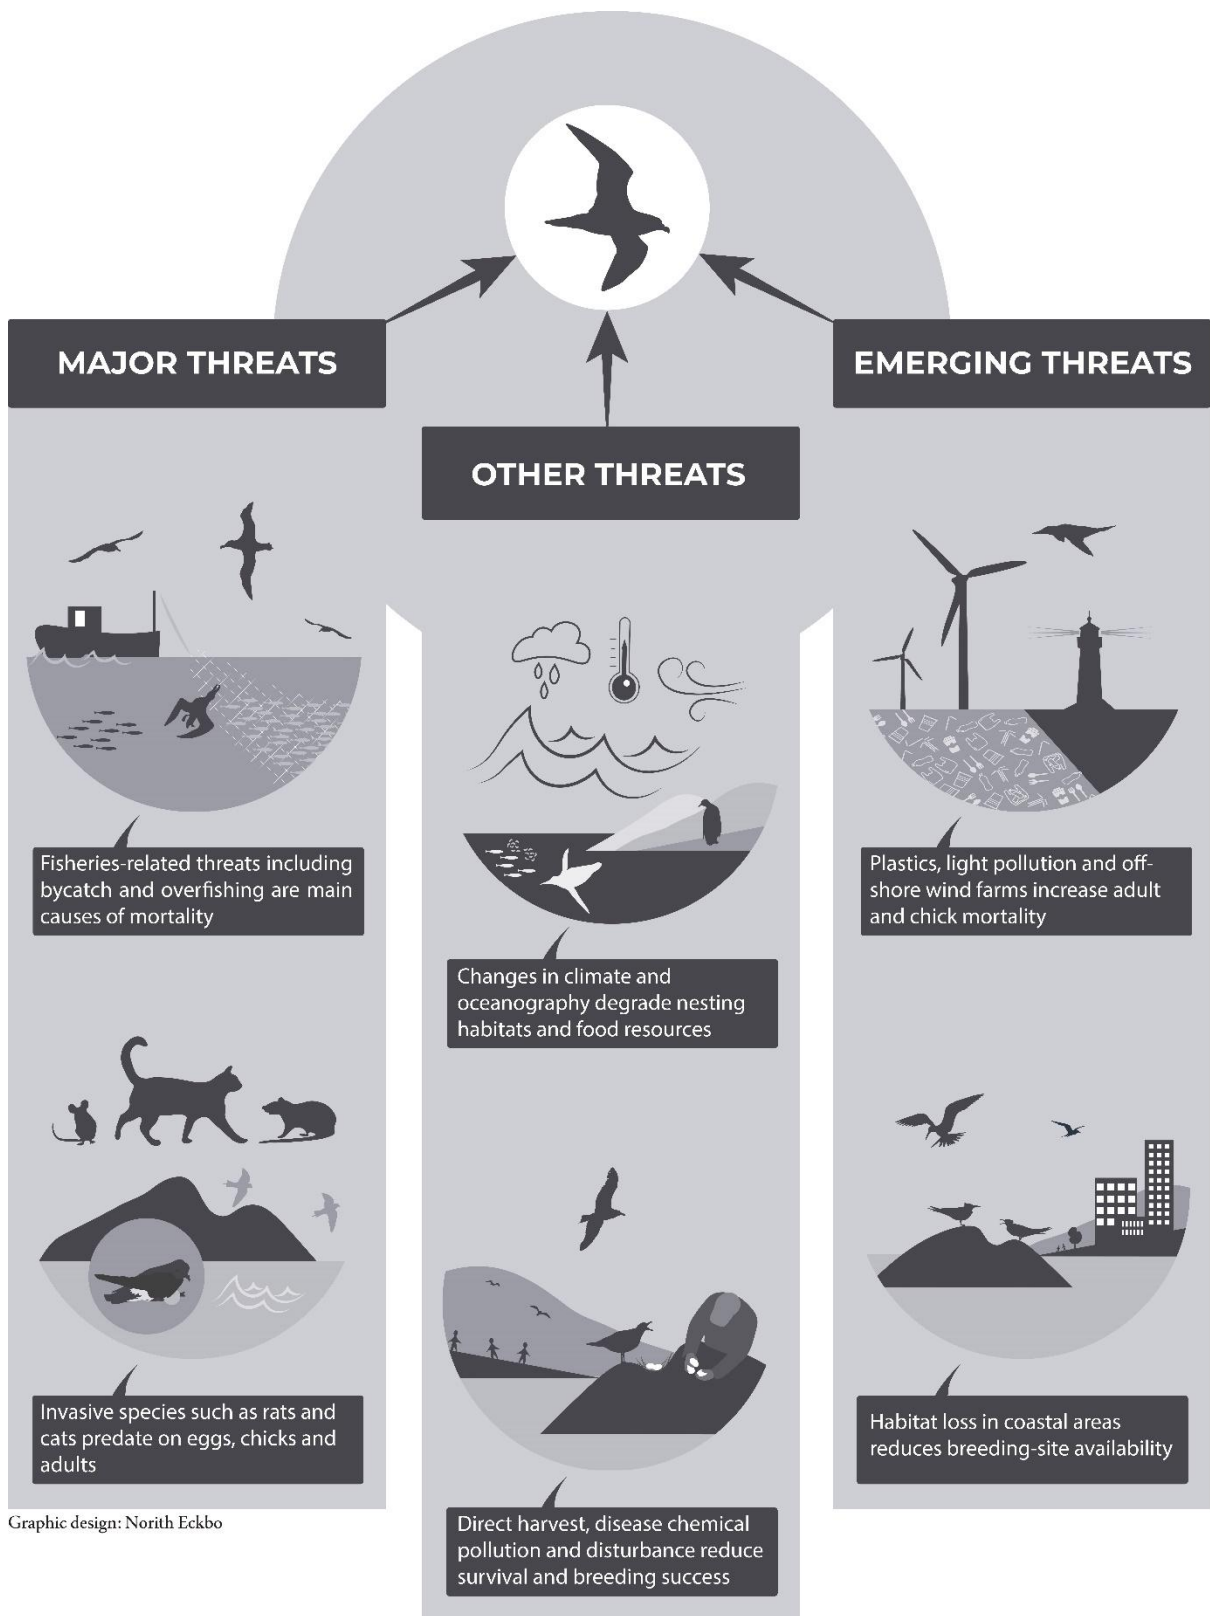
MAJOR THREATS

OTHER THREATS

EMERGING THREATS

Fisheries-related threats including bycatch and overfishing are main causes of mortality

Invasive species such as rats and cats predate on eggs, chicks and adults

Changes in climate and oceanography degrade nesting habitats and food resources

Direct harvest, disease chemical pollution and disturbance reduce survival and breeding success

Plastics, light pollution and offshore wind farms increase adult and chick mortality

Habitat loss in coastal areas reduces breeding-site availability

Graphic design: Norith Eckbo